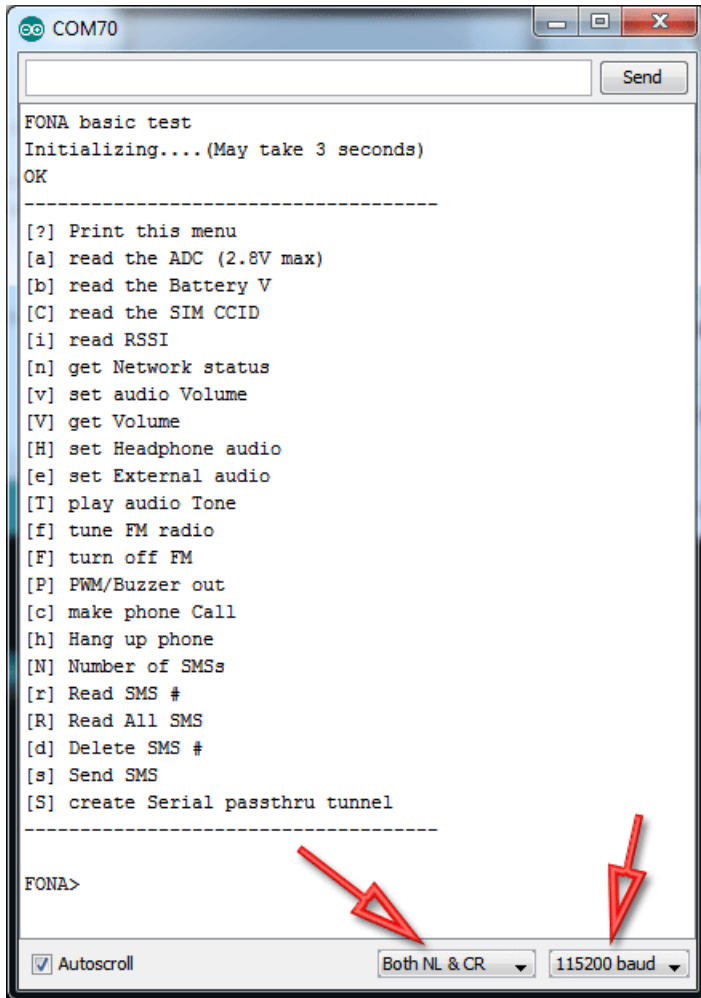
COM70

Send

FONA basic test
Initializing....(May take 3 seconds)
OK
-------------------------------------
[?] Print this menu
[a] read the ADC (2.8V max)
[b] read the Battery V
[C] read the SIM CCID
[i] read RSSI
[n] get Network status
[v] set audio Volume
[V] get Volume
[H] set Headphone audio
[e] set External audio
[T] play audio Tone
[f] tune FM radio
[F] turn off FM
[P] PWM/Buzzer out
[c] make phone Call
[h] Hang up phone
[N] Number of SMSs
[r] Read SMS #
[R] Read All SMS
[d] Delete SMS #
[s] Send SMS
[S] create Serial passthru tunnel
-------------------------------------

FONA>

Autoscroll
Both NL & CR
115200 baud